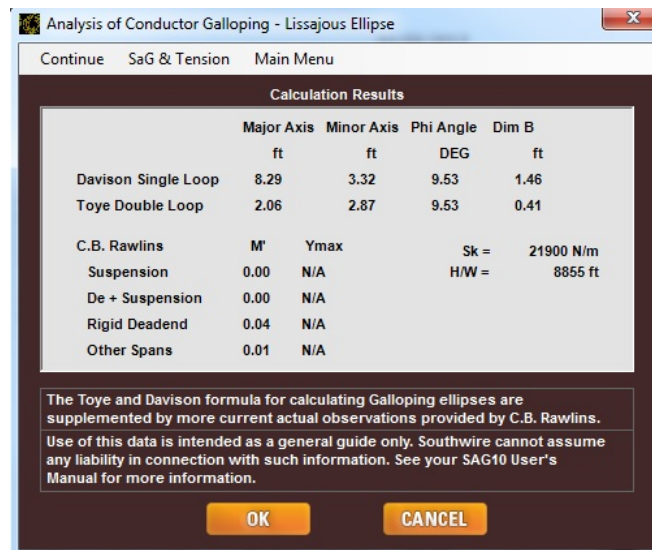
Analysis of Conductor Galloping - Lissajous Ellipse

Continue SaG & Tension Main Menu

Calculation Results

| | Major Axis | Minor Axis | Phi Angle | Dim B |
|---|---|---|---|---|
| | ft | ft | DEG | ft |
| Davison Single Loop | 8.29 | 3.32 | 9.53 | 1.46 |
| Toye Double Loop | 2.06 | 2.87 | 9.53 | 0.41 |

| C.B. Rawlins | M' | Ymax |
|---|---|---|
| Suspension | 0.00 | N/A |
| De + Suspension | 0.00 | N/A |
| Rigid Deadend | 0.04 | N/A |
| Other Spans | 0.01 | N/A |

Sk = 21900 N/m
H/W = 8855 ft

The Toye and Davison formula for calculating Galloping ellipses are supplemented by more current actual observations provided by C.B. Rawlins.

Use of this data is intended as a general guide only. Southwire cannot assume any liability in connection with such information. See your SAG10 User's Manual for more information.

OK CANCEL